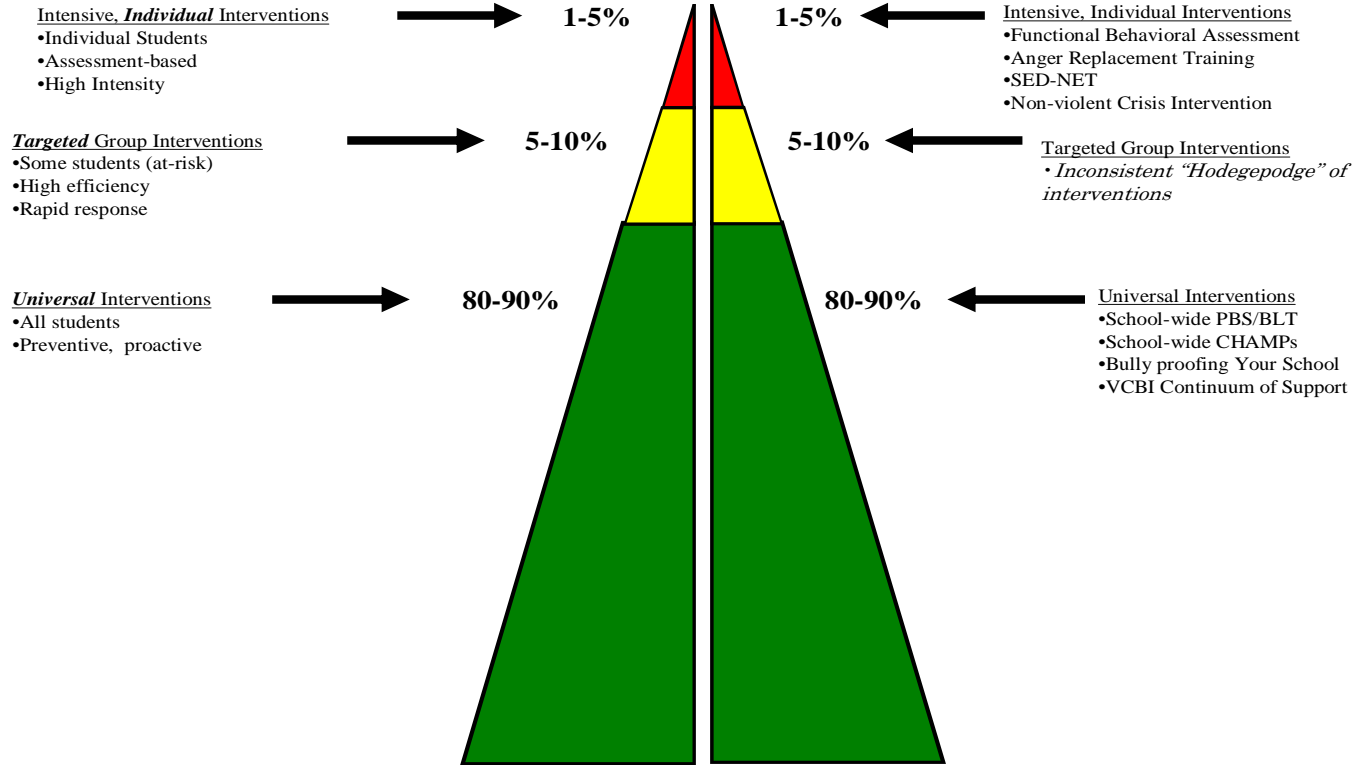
Intensive, ***Individual*** Interventions
•Individual Students
•Assessment-based
•High Intensity

1-5%

1-5%

Intensive, Individual Interventions
•Functional Behavioral Assessment
•Anger Replacement Training
•SED-NET
•Non-violent Crisis Intervention

***Targeted*** Group Interventions
•Some students (at-risk)
•High efficiency
•Rapid response

5-10%

5-10%

Targeted Group Interventions
• *Inconsistent "Hodegepodge" of interventions*

***Universal*** Interventions
•All students
•Preventive, proactive

80-90%

80-90%

Universal Interventions
•School-wide PBS/BLT
•School-wide CHAMPs
•Bully proofing Your School
•VCBI Continuum of Support